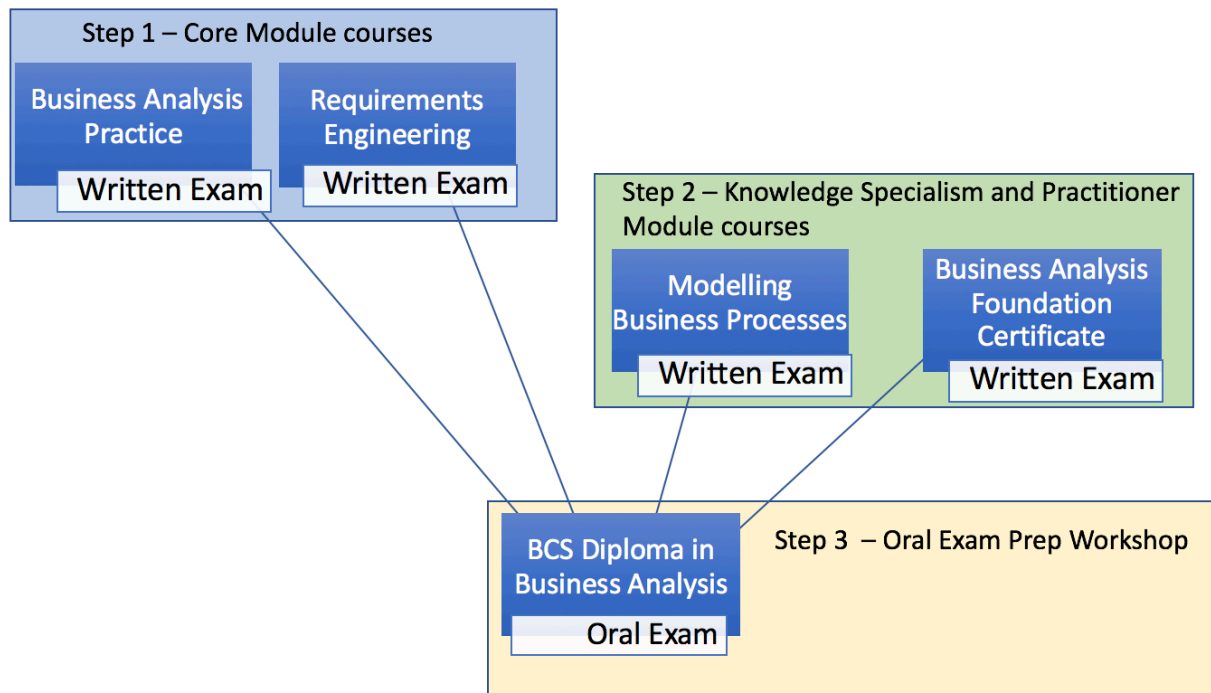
Step 1 – Core Module courses

Business Analysis Practice

Written Exam

Requirements Engineering

Written Exam

Step 2 – Knowledge Specialism and Practitioner Module courses

Modelling Business Processes

Written Exam

Business Analysis Foundation Certificate

Written Exam

BCS Diploma in Business Analysis

Oral Exam

Step 3 – Oral Exam Prep Workshop